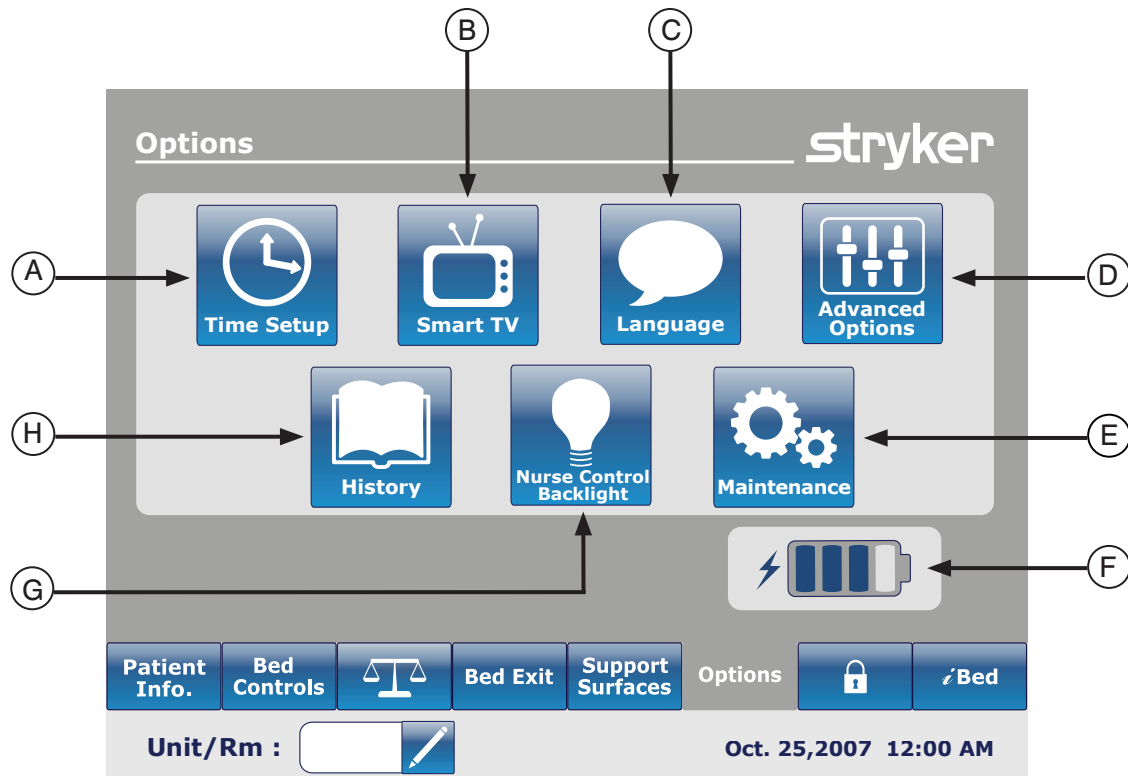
B

C

Options

stryker

A

Time Setup

Smart TV

Language

Advanced Options

D

H

History

Nurse Control Backlight

Maintenance

E

G

F

Patient Info.

Bed Controls

Bed Exit

Support Surfaces

Options

iBed

Unit/Rm :

Oct. 25,2007 12:00 AM